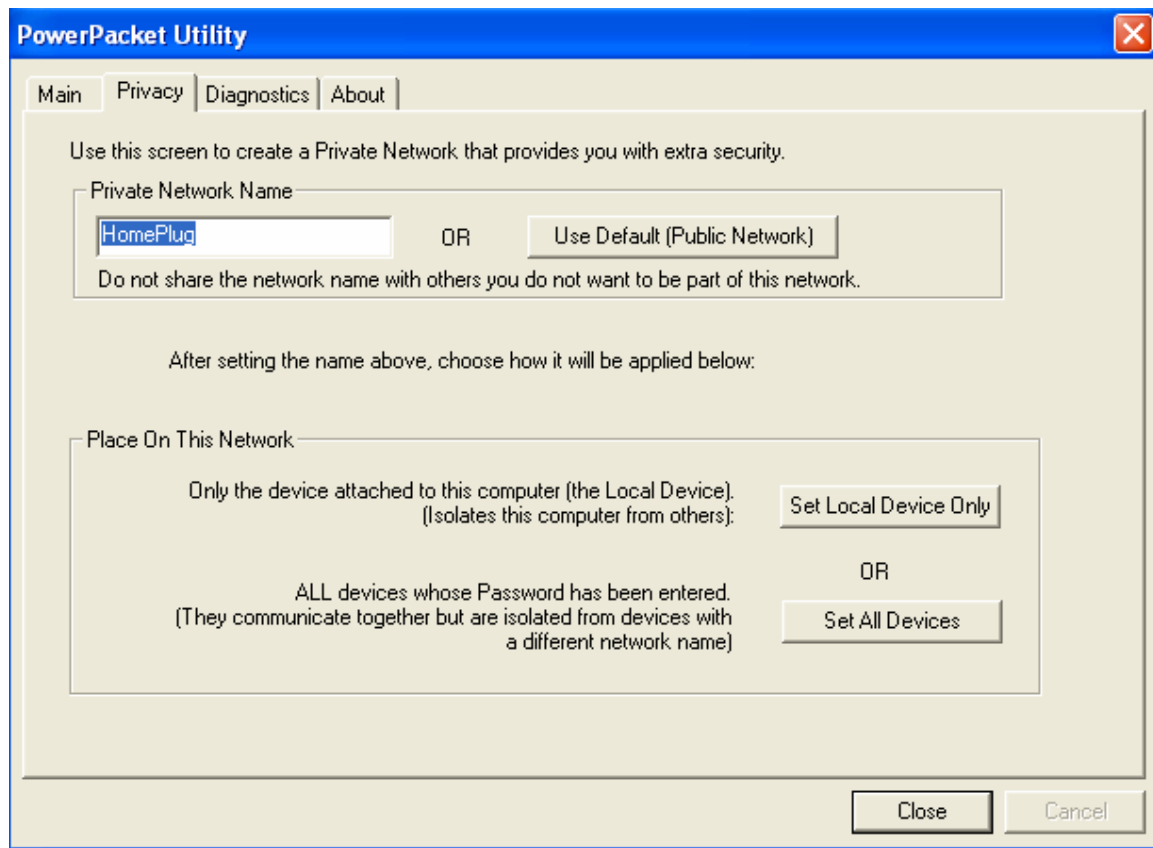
PowerPacket Utility

Main | Privacy | Diagnostics | About

Use this screen to create a Private Network that provides you with extra security.

Private Network Name

HomePlug

OR

Use Default (Public Network)

Do not share the network name with others you do not want to be part of this network.

After setting the name above, choose how it will be applied below:

Place On This Network

Only the device attached to this computer (the Local Device). (Isolates this computer from others):

Set Local Device Only

OR

ALL devices whose Password has been entered. (They communicate together but are isolated from devices with a different network name)

Set All Devices

Close

Cancel